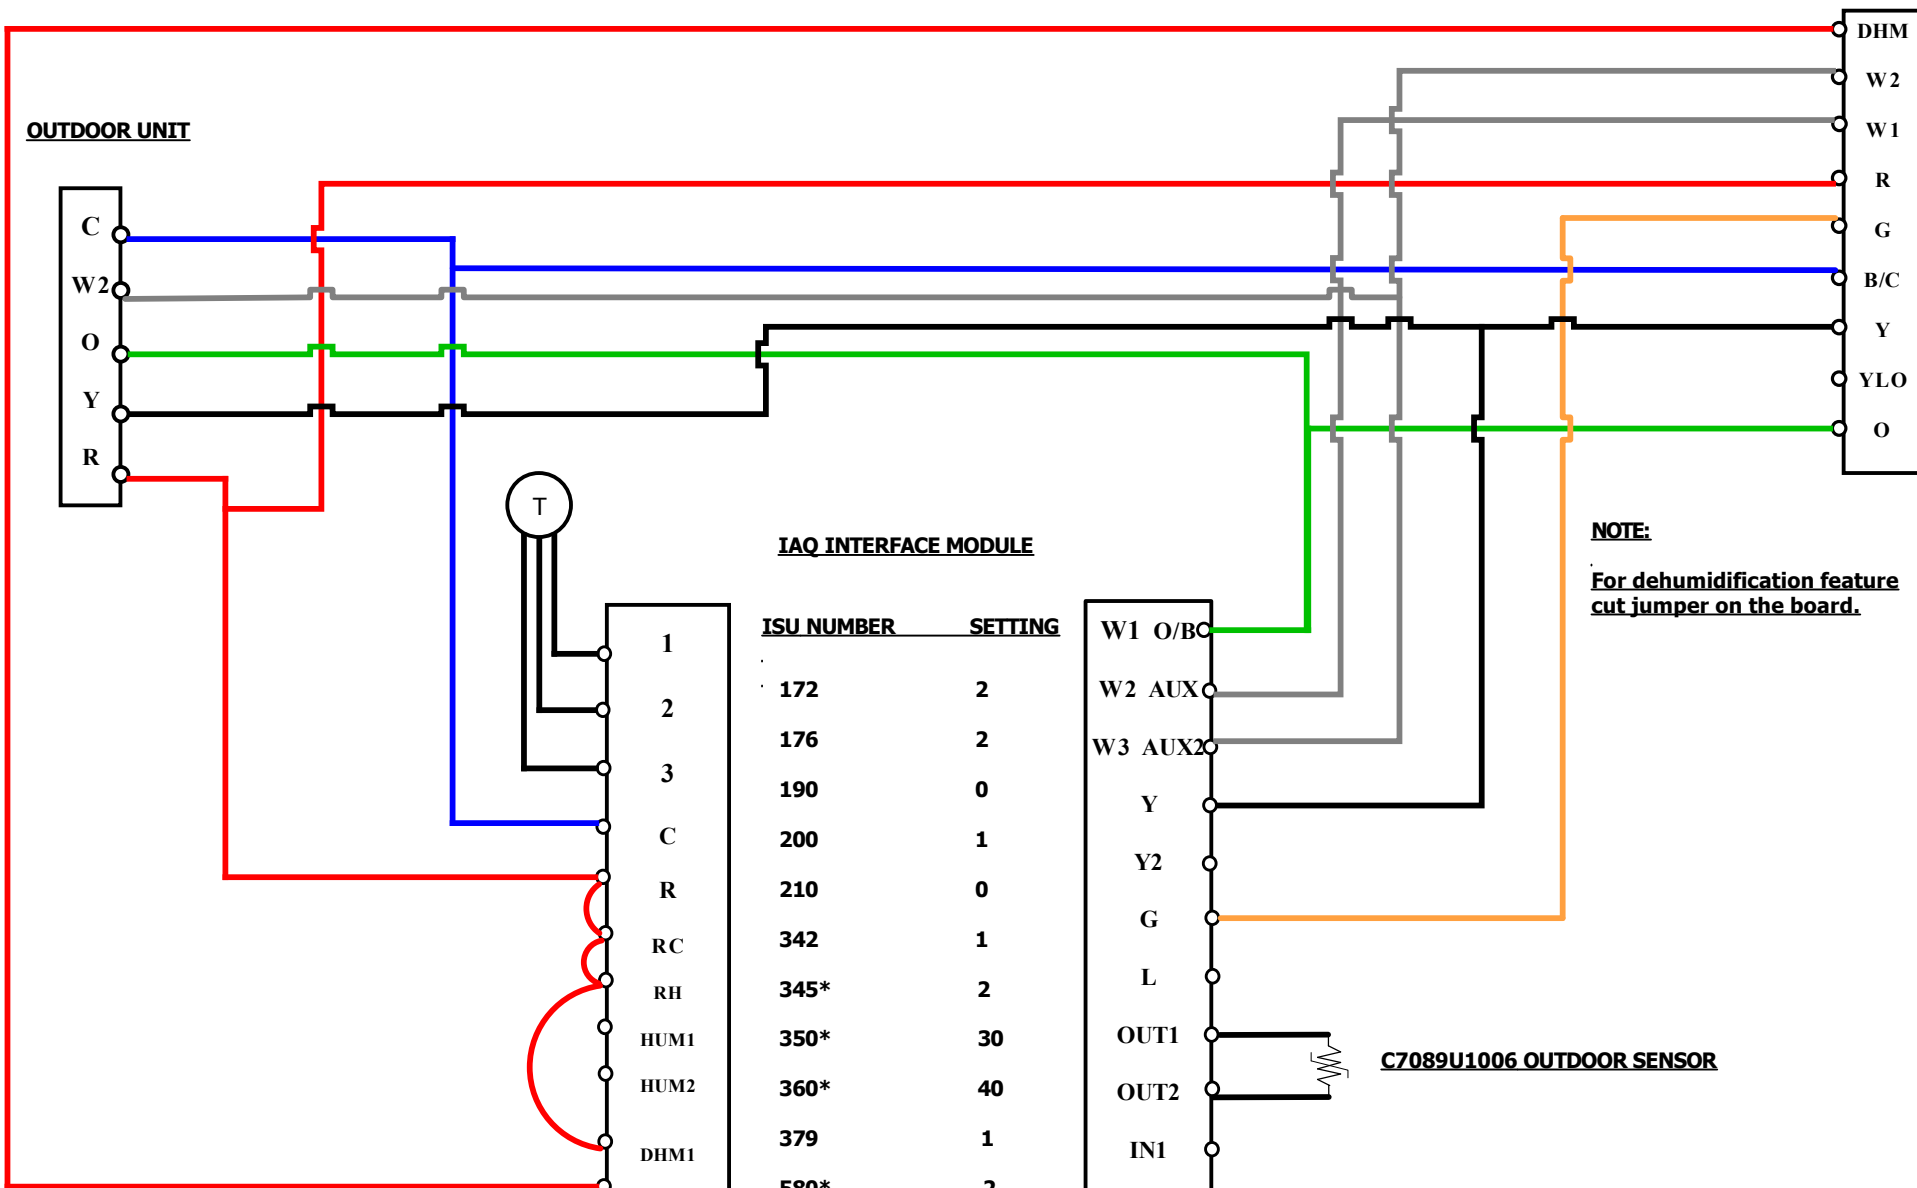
DHM
W2
W1
R
G
B/C
Y
YLO
O

OUTDOOR UNIT

C
W2
O
Y
R

T

IAQ INTERFACE MODULE

NOTE:

For dehumidification feature cut jumper on the board.

1
2
3
C
R
RC
RH
HUM1
HUM2
DHM1

| ISU NUMBER | SETTING |
|---|---|
| 172 | 2 |
| 176 | 2 |
| 190 | 0 |
| 200 | 1 |
| 210 | 0 |
| 342 | 1 |
| 345* | 2 |
| 350* | 30 |
| 360* | 40 |
| 379 | 1 |
| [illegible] | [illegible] |

W1 O/B
W2 AUX
W3 AUX2
Y
Y2
G
L
OUT1
OUT2
IN1

C7089U1006 OUTDOOR SENSOR